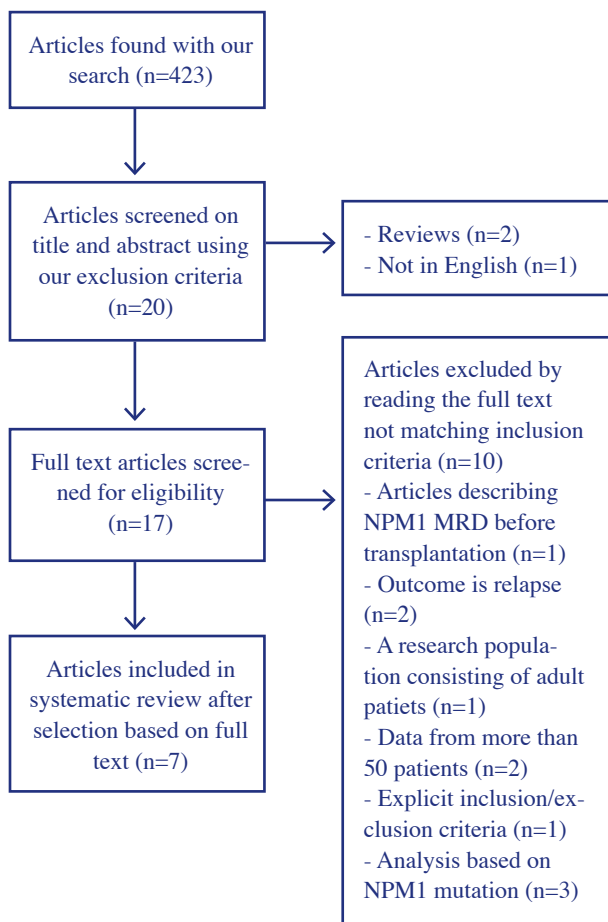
Articles found with our search (n=423)

Articles screened on title and abstract using our exclusion criteria (n=20)

- Reviews (n=2)
- Not in English (n=1)

Full text articles screened for eligibility (n=17)

Articles excluded by reading the full text not matching inclusion criteria (n=10)
- Articles describing NPM1 MRD before transplantation (n=1)
- Outcome is relapse (n=2)
- A research population consisting of adult patiets (n=1)
- Data from more than 50 patients (n=2)
- Explicit inclusion/exclusion criteria (n=1)
- Analysis based on NPM1 mutation (n=3)

Articles included in systematic review after selection based on full text (n=7)